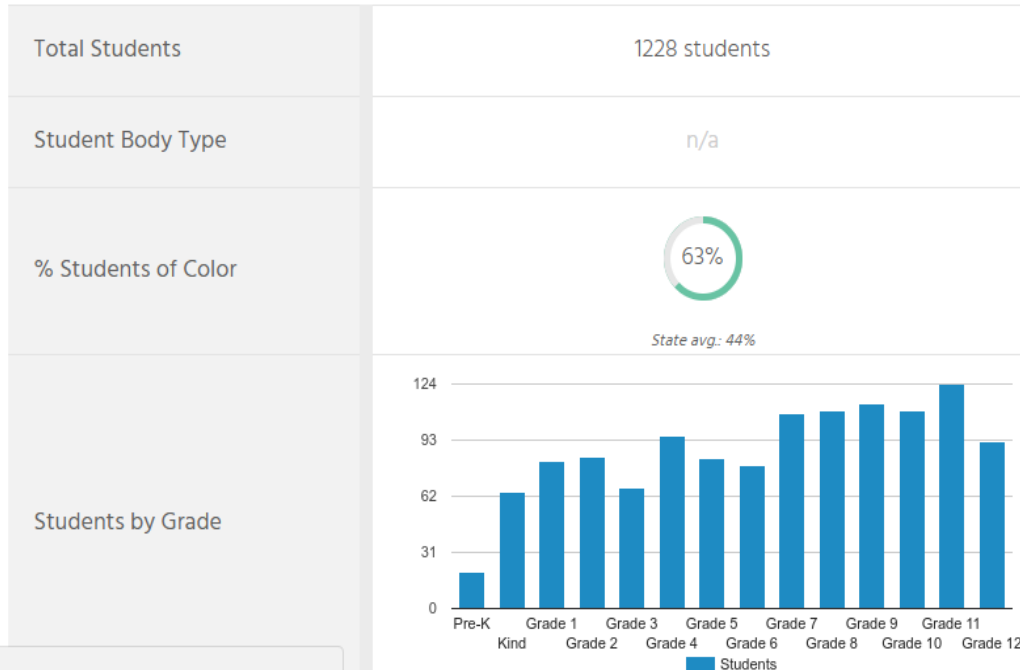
| | |
|---|---|
| Total Students | 1228 students |
| Student Body Type | n/a |
| % Students of Color | 63% State avg.: 44% |
| Students by Grade | |

124
93
62
31
0

Pre-K
Kind
Grade 1
Grade 2
Grade 3
Grade 4
Grade 5
Grade 6
Grade 7
Grade 8
Grade 9
Grade 10
Grade 11
Grade 12

Students